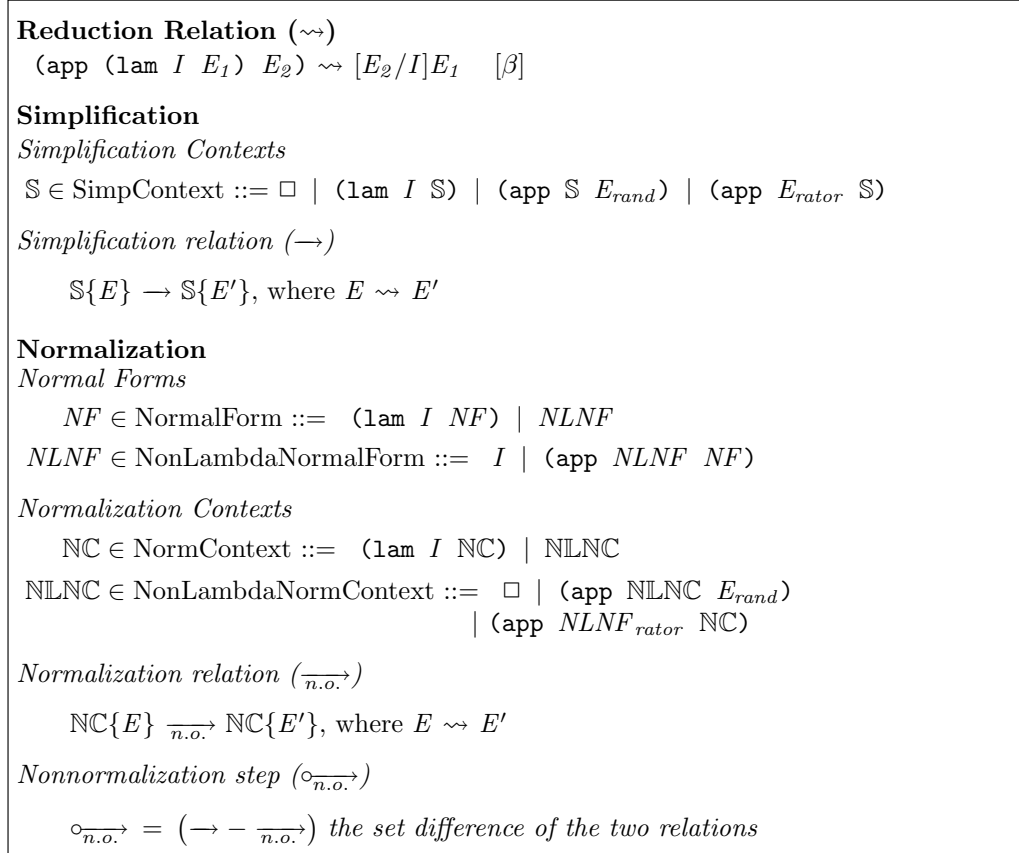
**Reduction Relation ($\rightsquigarrow$)**
(app (lam $I$ $E_1$) $E_2$) $\rightsquigarrow [E_2/I]E_1$ $[\beta]$

**Simplification**
*Simplification Contexts*
$\mathbb{S} \in$ SimpContext ::= $\square$ | (lam $I$ $\mathbb{S}$) | (app $\mathbb{S}$ $E_{rand}$) | (app $E_{rator}$ $\mathbb{S}$)

*Simplification relation ($\longrightarrow$)*
$\mathbb{S}\{E\} \longrightarrow \mathbb{S}\{E'\}$, where $E \rightsquigarrow E'$

**Normalization**
*Normal Forms*
$NF \in$ NormalForm ::= (lam $I$ $NF$) | $NLNF$
$NLNF \in$ NonLambdaNormalForm ::= $I$ | (app $NLNF$ $NF$)

*Normalization Contexts*
$\mathbb{NC} \in$ NormContext ::= (lam $I$ $\mathbb{NC}$) | $\mathbb{NLNC}$
$\mathbb{NLNC} \in$ NonLambdaNormContext ::= $\square$ | (app $\mathbb{NLNC}$ $E_{rand}$)
| (app $NLNF_{rator}$ $\mathbb{NC}$)

*Normalization relation ($\xrightarrow[n.o.]{}$)*
$\mathbb{NC}\{E\} \xrightarrow[n.o.]{} \mathbb{NC}\{E'\}$, where $E \rightsquigarrow E'$

*Nonnormalization step ($\circ\xrightarrow[n.o.]{}$)*
$\circ\xrightarrow[n.o.]{} = (\longrightarrow - \xrightarrow[n.o.]{})$ *the set difference of the two relations*